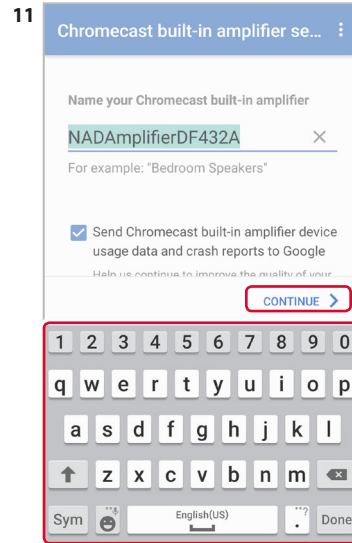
11

Chromecast built-in amplifier se... ⋮

Name your Chromecast built-in amplifier

NADAmplifierDF432A ×

For example: "Bedroom Speakers"

Send Chromecast built-in amplifier device usage data and crash reports to Google

Help us continue to improve the quality of your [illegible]

CONTINUE >

1 2 3 4 5 6 7 8 9 0

q w e r t y u i o p

a s d f g h j k l

z x c v b n m

Sym English(US) . ? Done